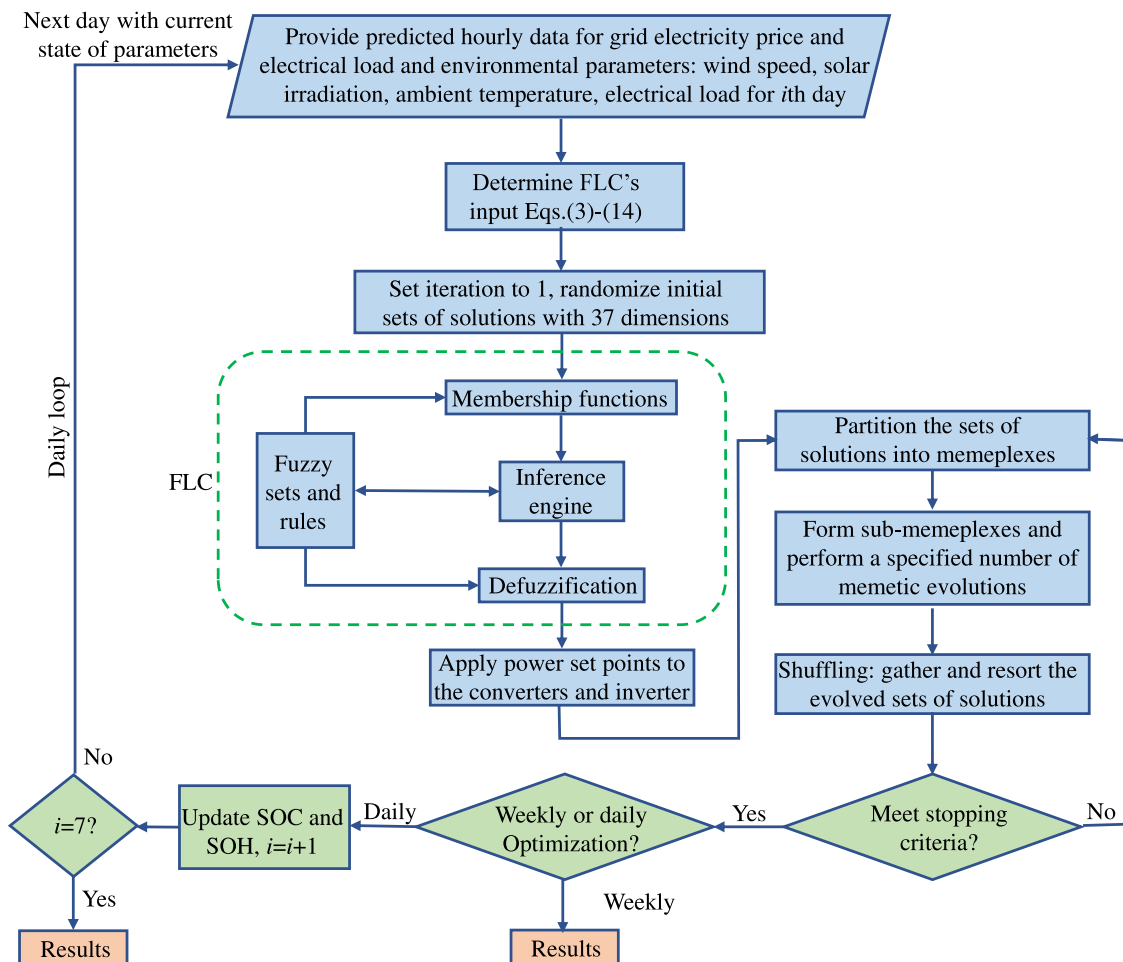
Next day with current state of parameters

Provide predicted hourly data for grid electricity price and electrical load and environmental parameters: wind speed, solar irradiation, ambient temperature, electrical load for $i$th day

Determine FLC's input Eqs.(3)-(14)

Set iteration to 1, randomize initial sets of solutions with 37 dimensions

Daily loop

FLC

Membership functions

Fuzzy sets and rules

Inference engine

Defuzzification

Apply power set points to the converters and inverter

Partition the sets of solutions into memeplexes

Form sub-memeplexes and perform a specified number of memetic evolutions

Shuffling: gather and resort the evolved sets of solutions

No

$i$=7?

Yes

Results

Update SOC and SOH, $i$=$i$+1

Daily

Weekly or daily Optimization?

Weekly

Results

Yes

Meet stopping criteria?

No